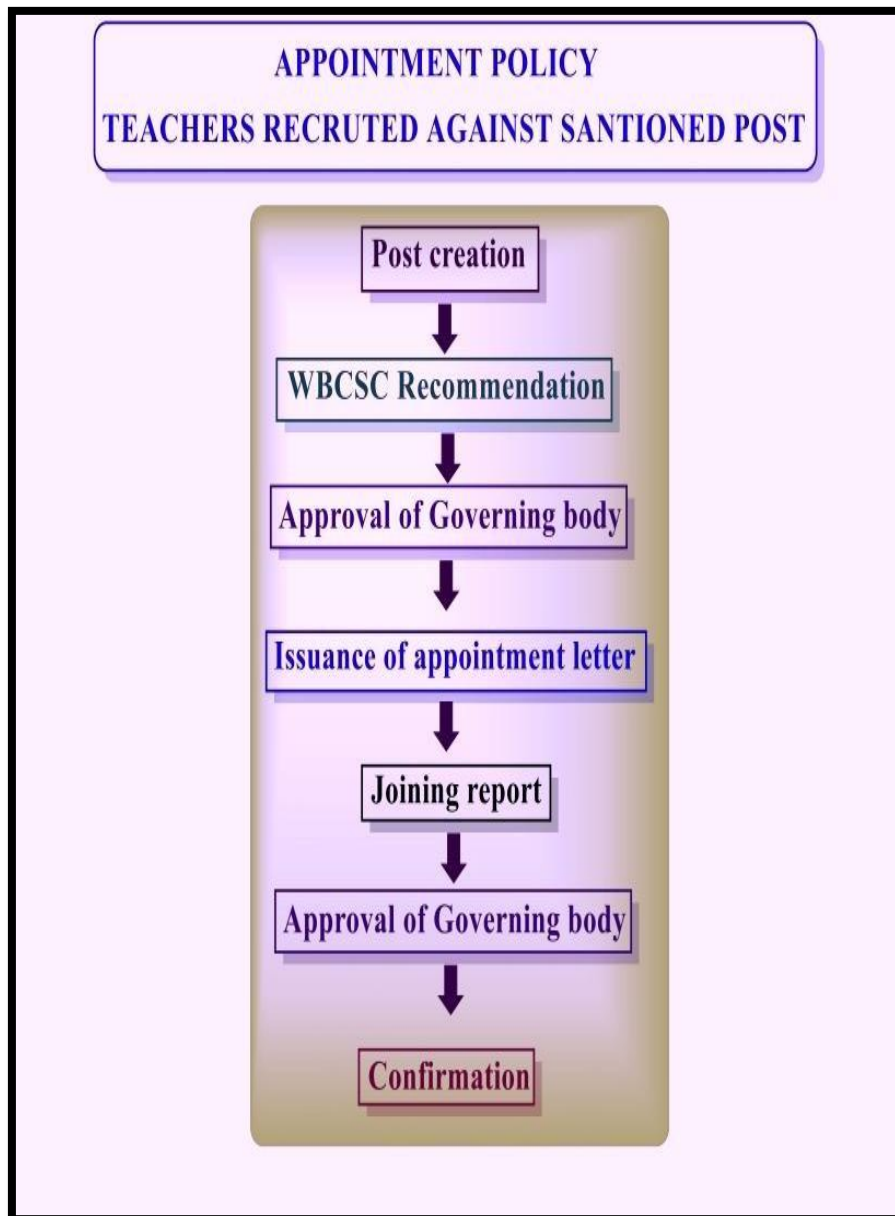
APPOINTMENT POLICY
TEACHERS RECRUTED AGAINST SANTIONED POST

Post creation

WBCSC Recommendation

Approval of Governing body

Issuance of appointment letter

Joining report

Approval of Governing body

Confirmation